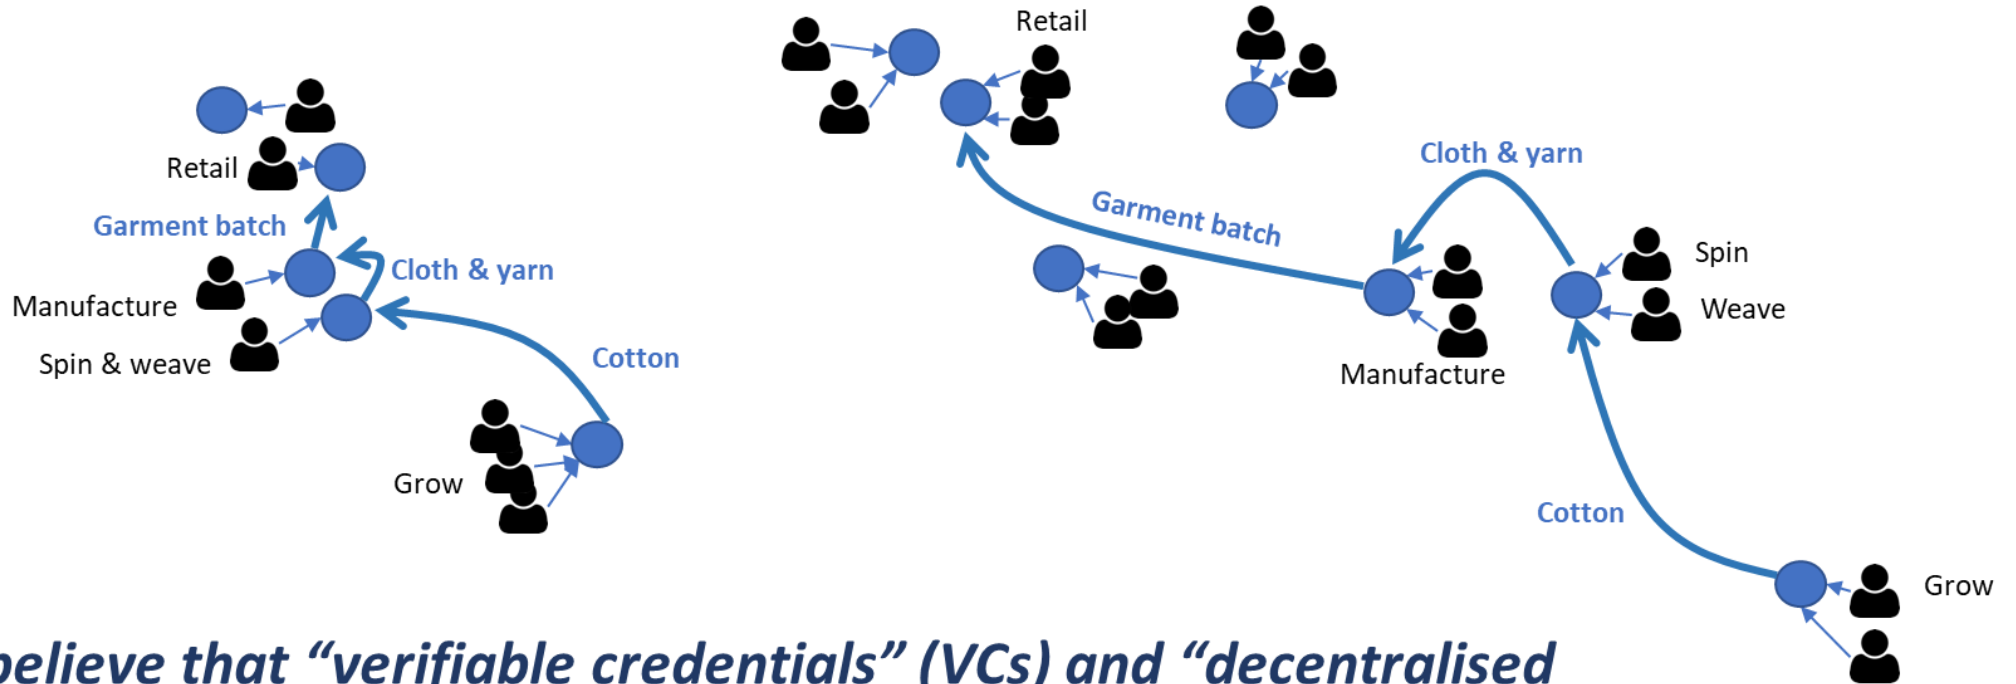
Retail

Garment batch

Cloth & yarn

Manufacture

Spin & weave

Cotton

Grow

Retail

Cloth & yarn

Garment batch

Spin

Weave

Manufacture

Cotton

Grow

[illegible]elieve that “verifiable credentials” (VCs) and “decentralised